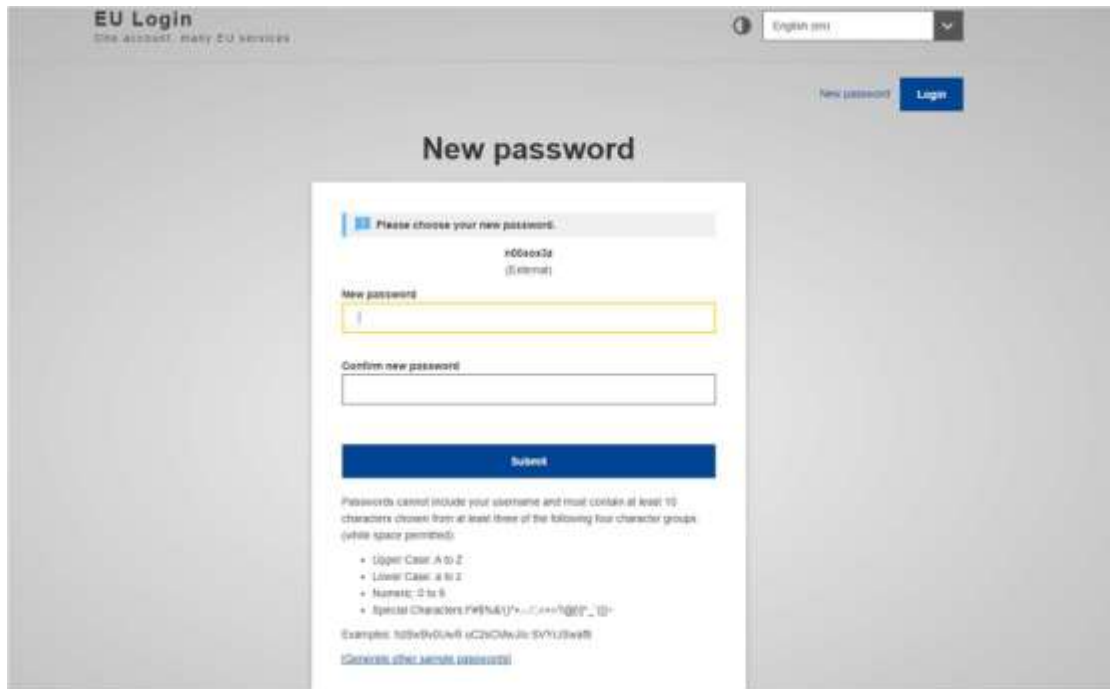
EU Login
One account, many EU services

English (en)

New password Login

New password

Please choose your new password.

n00sox3z
(External)

New password

Confirm new password

Submit

Passwords cannot include your username and must contain at least 10 characters chosen from at least three of the following four character groups (white space permitted):

- Upper Case: A to Z
- Lower Case: a to z
- Numeric: 0 to 9
- Special Characters: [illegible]

Examples: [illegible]

[Generate other sample passwords]